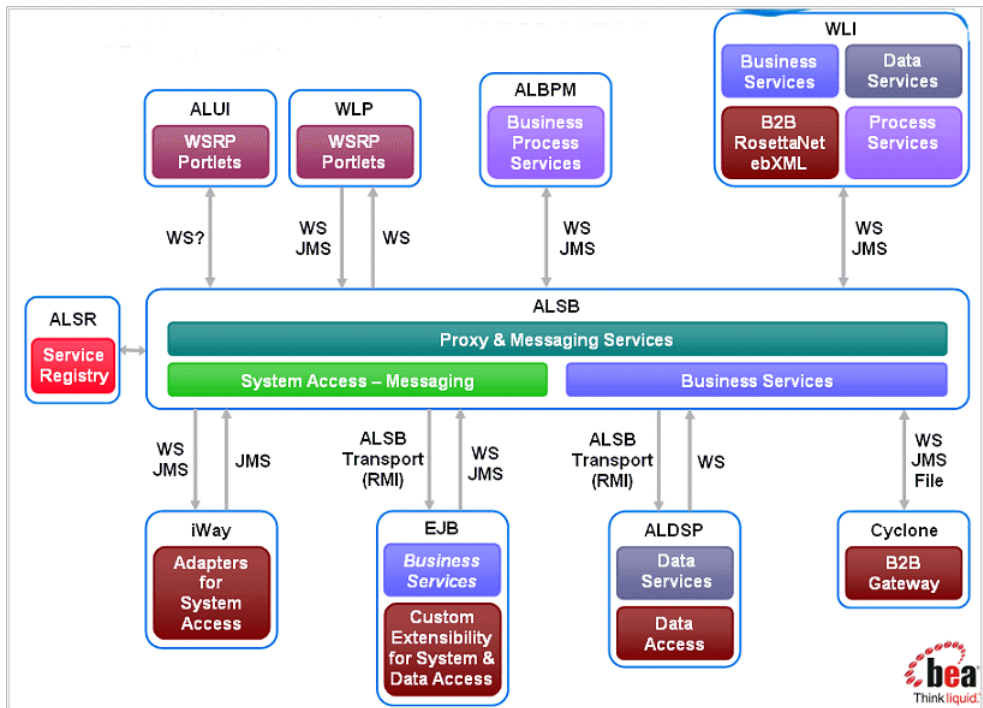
WLI
Business Services
Data Services
B2B RosettaNet ebXML
Process Services

ALUI
WSRP Portlets

WLP
WSRP Portlets

ALBPM
Business Process Services

WS?

WS JMS

WS

WS JMS

WS JMS

ALSR
Service Registry

ALSB
Proxy & Messaging Services
System Access – Messaging
Business Services

WS JMS

JMS

ALSB Transport (RMI)

WS JMS

ALSB Transport (RMI)

WS

WS JMS File

iWay
Adapters for System Access

EJB
Business Services
Custom Extensibility for System & Data Access

ALDSP
Data Services
Data Access

Cyclone
B2B Gateway

bea
Think liquid.